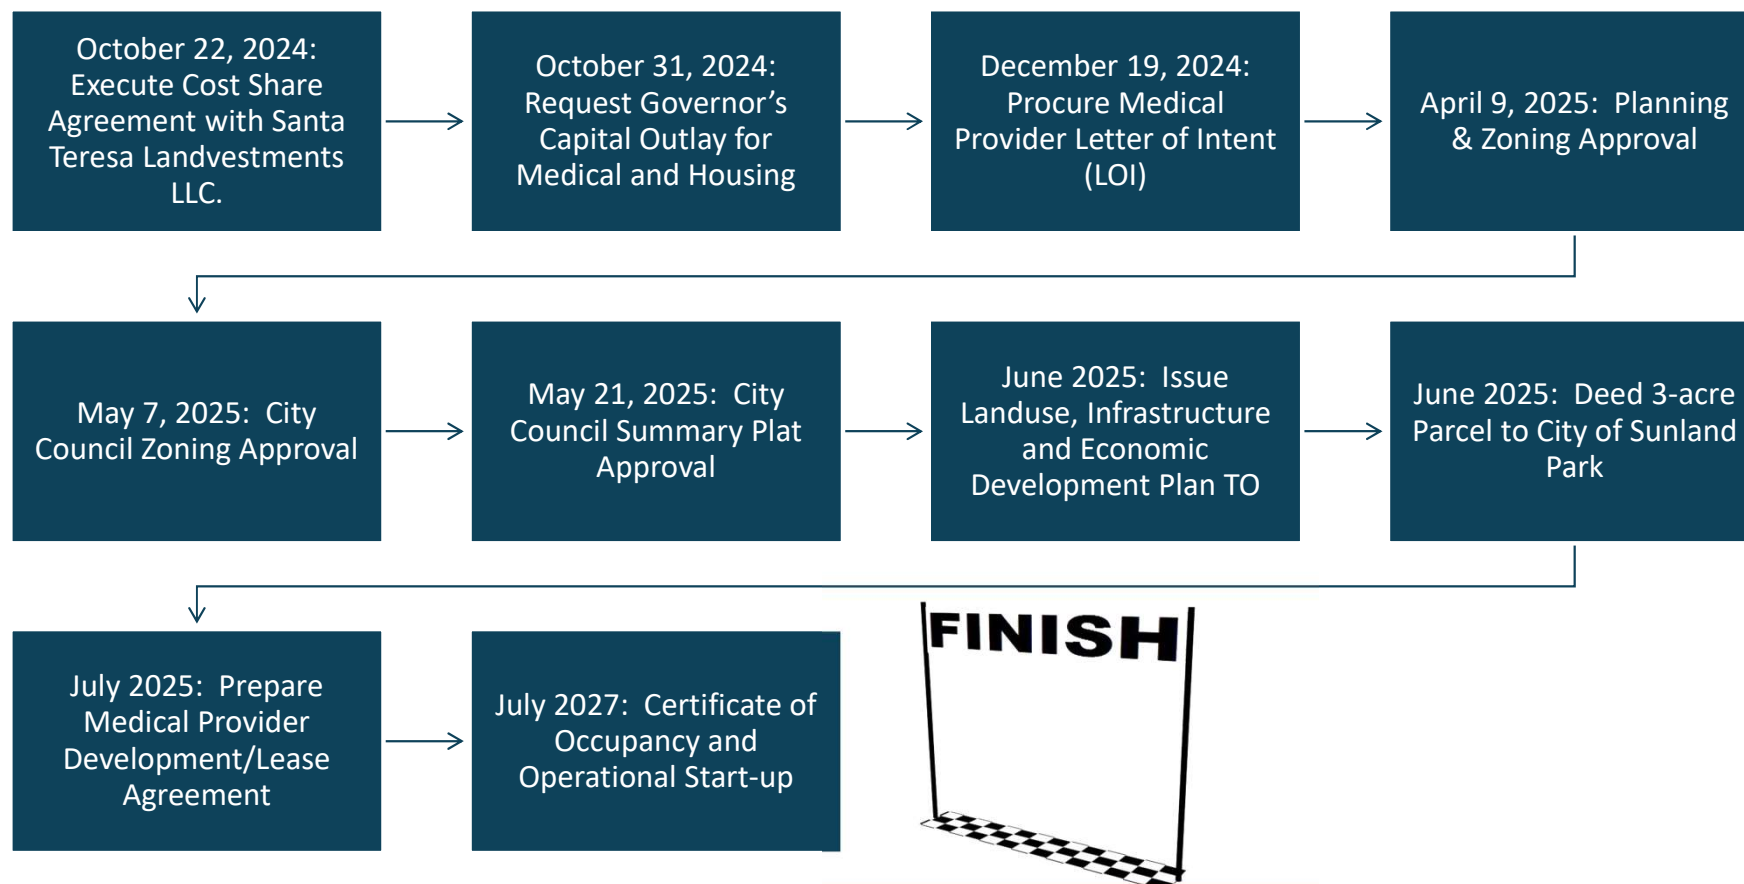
October 22, 2024: Execute Cost Share Agreement with Santa Teresa Landvestments LLC.

October 31, 2024: Request Governor’s Capital Outlay for Medical and Housing

December 19, 2024: Procure Medical Provider Letter of Intent (LOI)

April 9, 2025: Planning & Zoning Approval

May 7, 2025: City Council Zoning Approval

May 21, 2025: City Council Summary Plat Approval

June 2025: Issue Landuse, Infrastructure and Economic Development Plan TO

June 2025: Deed 3-acre Parcel to City of Sunland Park

July 2025: Prepare Medical Provider Development/Lease Agreement

July 2027: Certificate of Occupancy and Operational Start-up

FINISH